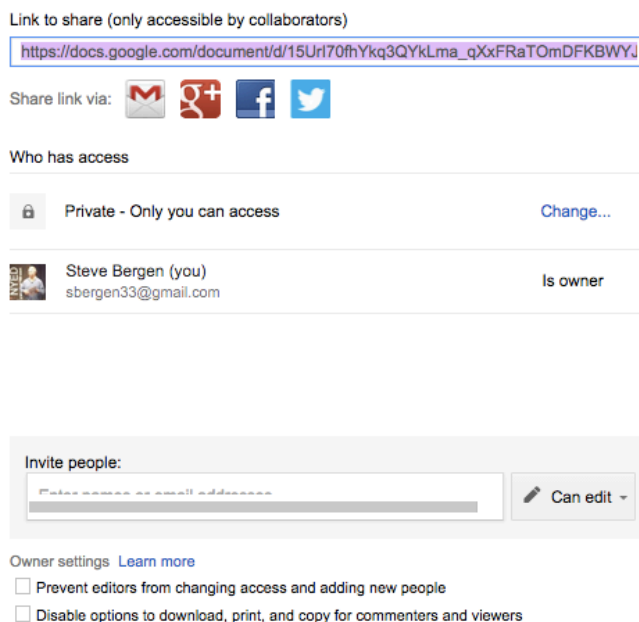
Link to share (only accessible by collaborators)

https://docs.google.com/document/d/15Url70fhYkq3QYkLma_qXxFRaTOmDFKBWYJ

Share link via:

Who has access

Private - Only you can access

Change...

Steve Bergen (you)
sbergen33@gmail.com

Is owner

Invite people:

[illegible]

Can edit

Owner settings Learn more

Prevent editors from changing access and adding new people

Disable options to download, print, and copy for commenters and viewers